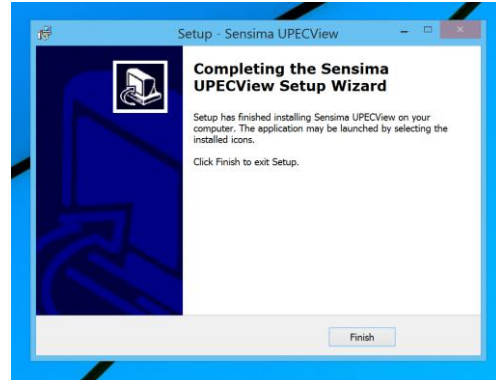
Setup - Sensima UPECView

Completing the Sensima UPECView Setup Wizard

Setup has finished installing Sensima UPECView on your computer. The application may be launched by selecting the installed icons.

Click Finish to exit Setup.

Finish